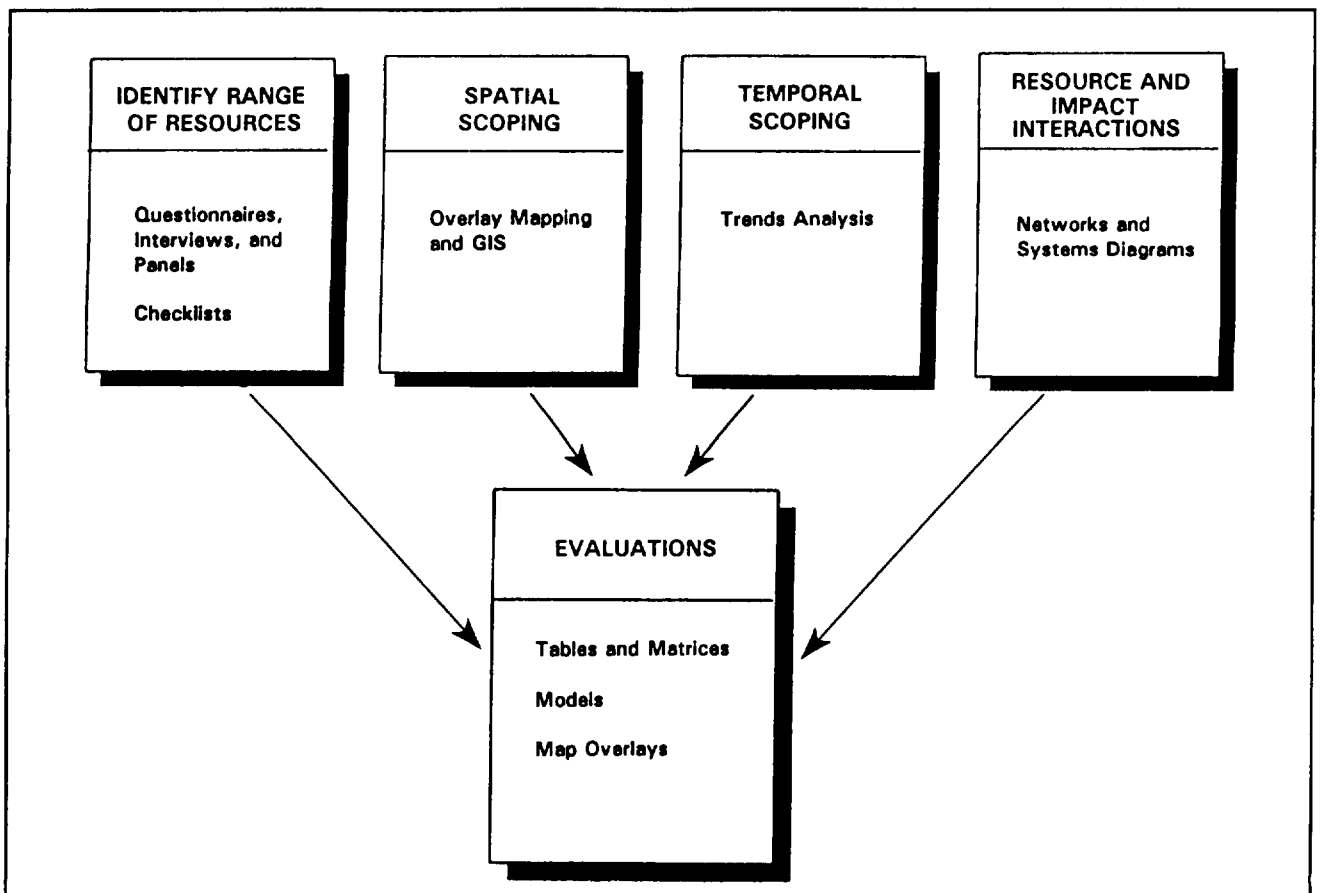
IDENTIFY RANGE OF RESOURCES

Questionnaires, Interviews, and Panels

Checklists

SPATIAL SCOPING

Overlay Mapping and GIS

TEMPORAL SCOPING

Trends Analysis

RESOURCE AND IMPACT INTERACTIONS

Networks and Systems Diagrams

EVALUATIONS

Tables and Matrices

Models

Map Overlays